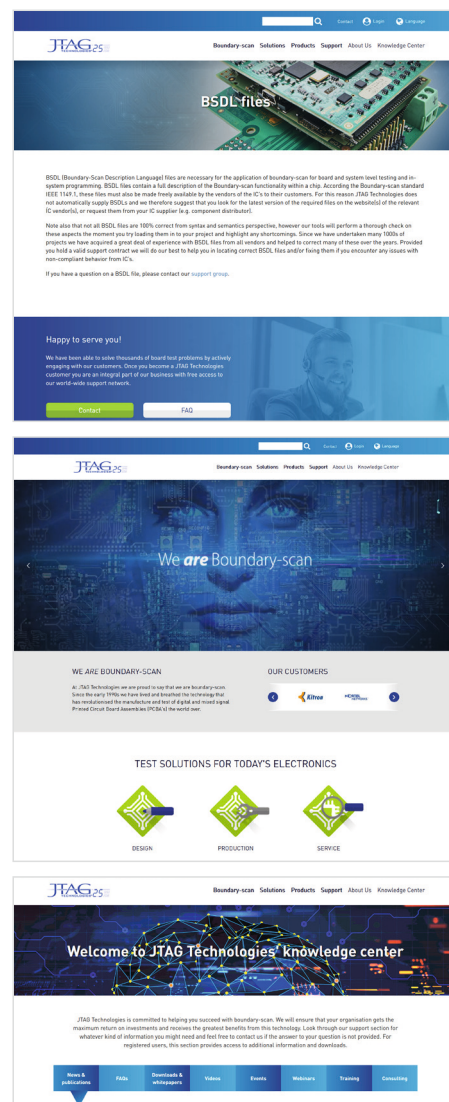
Contact Login Language

JTAG TECHNOLOGIES 25

Boundary-scan Solutions Products Support About Us Knowledge Center

BSDL files

BSDL (Boundary-Scan Description Language) files are necessary for the application of boundary-scan for board and system level testing and in-system programming. BSDL files contain a full description of the Boundary-scan functionality within a chip. According the Boundary-scan standard IEEE 1149.1, these files must also be made freely available by the vendors of the IC's to their customers. For this reason JTAG Technologies does not automatically supply BSDLs and we therefore suggest that you look for the latest version of the required files on the website(s) of the relevant IC vendor(s), or request them from your IC supplier (e.g. component distributor).

Note also that not all BSDL files are 100% correct from syntax and semantics perspective, however our tools will perform a thorough check on these aspects the moment you try loading them in to your project and highlight any shortcomings. Since we have undertaken many 1000s of projects we have acquired a great deal of experience with BSDL files from all vendors and helped to correct many of these over the years. Provided you hold a valid support contract we will do our best to help you in locating correct BSDL files and/or fixing them if you encounter any issues with non-compliant behavior from IC's.

If you have a question on a BSDL file, please contact our support group.

Happy to serve you!

We have been able to solve thousands of board test problems by actively engaging with our customers. Once you become a JTAG Technologies customer you are an integral part of our business with free access to our world-wide support network.

Contact

FAQ

Contact Login Language

JTAG TECHNOLOGIES 25

Boundary-scan Solutions Products Support About Us Knowledge Center

We are Boundary-scan

WE ARE BOUNDARY-SCAN

At JTAG Technologies we are proud to say that we are boundary-scan. Since the early 1990s we have lived and breathed the technology that has revolutionised the manufacture and test of digital and mixed signal Printed Circuit Board Assemblies (PCBA's) the world over.

OUR CUSTOMERS

Kitron

TEST SOLUTIONS FOR TODAY'S ELECTRONICS

DESIGN

PRODUCTION

SERVICE

JTAG TECHNOLOGIES 25

Boundary-scan Solutions Products Support About Us Knowledge Center

Welcome to JTAG Technologies' knowledge center

JTAG Technologies is committed to helping you succeed with boundary-scan. We will ensure that your organisation gets the maximum return on investments and receives the greatest benefits from this technology. Look through our support section for whatever kind of information you might need and feel free to contact us if the answer to your question is not provided. For registered users, this section provides access to additional information and downloads.

News & publications

FAQs

Downloads & whitepapers

Videos

Events

Webinars

Training

Consulting